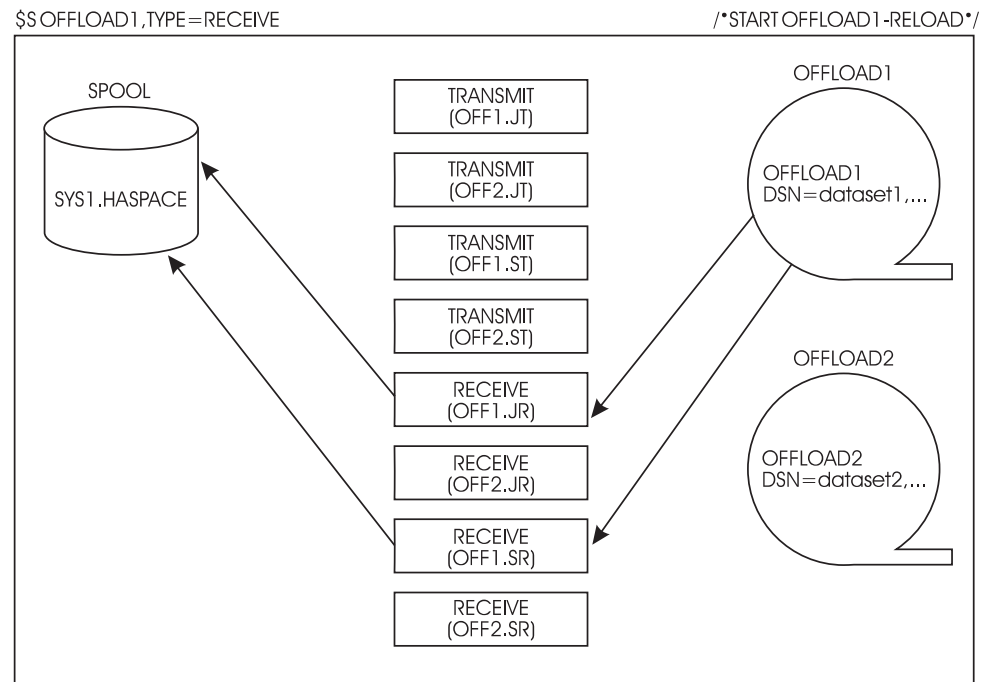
$S OFFLOAD1,TYPE=RECEIVE

/*START OFFLOAD1-RELOAD*/

SPOOL

SYS1.HASPACE

TRANSMIT
(OFF1.JT)

TRANSMIT
(OFF2.JT)

TRANSMIT
(OFF1.ST)

TRANSMIT
(OFF2.ST)

RECEIVE
(OFF1.JR)

RECEIVE
(OFF2.JR)

RECEIVE
(OFF1.SR)

RECEIVE
(OFF2.SR)

OFFLOAD1

OFFLOAD1
DSN=dataset1,...

OFFLOAD2

OFFLOAD2
DSN=dataset2,...